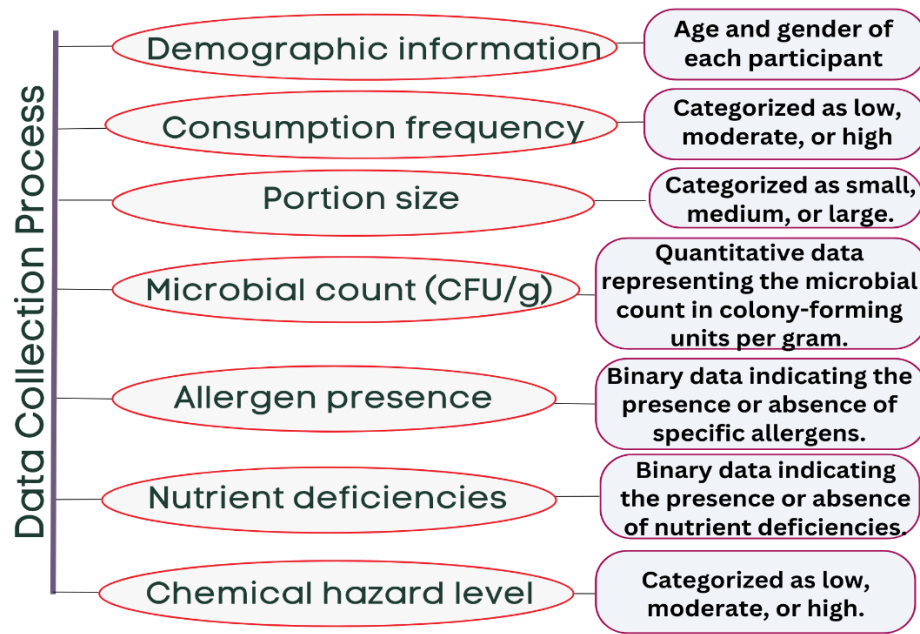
Data Collection Process

Demographic information
Age and gender of each participant

Consumption frequency
Categorized as low, moderate, or high

Portion size
Categorized as small, medium, or large.

Microbial count (CFU/g)
Quantitative data representing the microbial count in colony-forming units per gram.

Allergen presence
Binary data indicating the presence or absence of specific allergens.

Nutrient deficiencies
Binary data indicating the presence or absence of nutrient deficiencies.

Chemical hazard level
Categorized as low, moderate, or high.